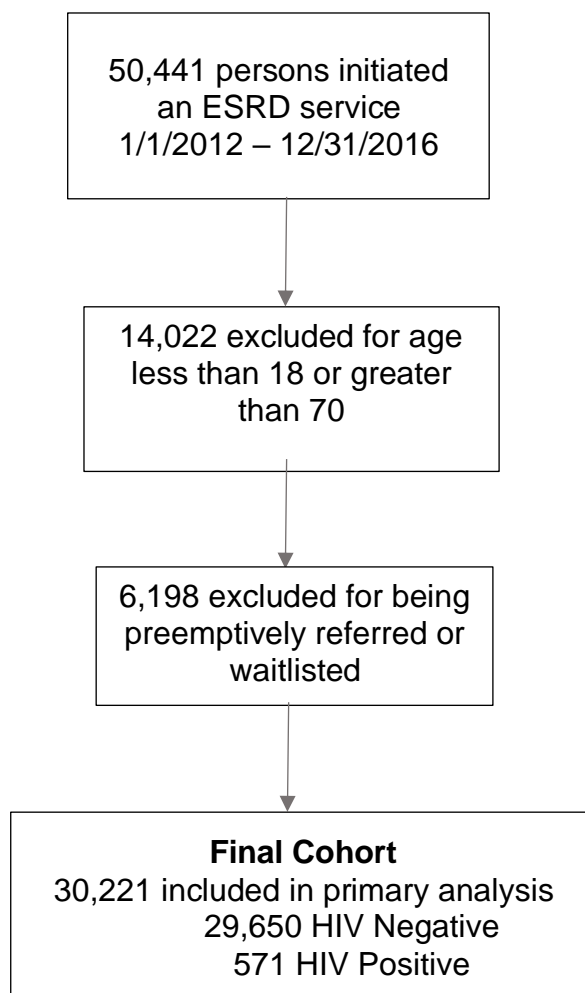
50,441 persons initiated an ESRD service 1/1/2012 – 12/31/2016

14,022 excluded for age less than 18 or greater than 70

6,198 excluded for being preemptively referred or waitlisted

**Final Cohort**
30,221 included in primary analysis
29,650 HIV Negative
571 HIV Positive